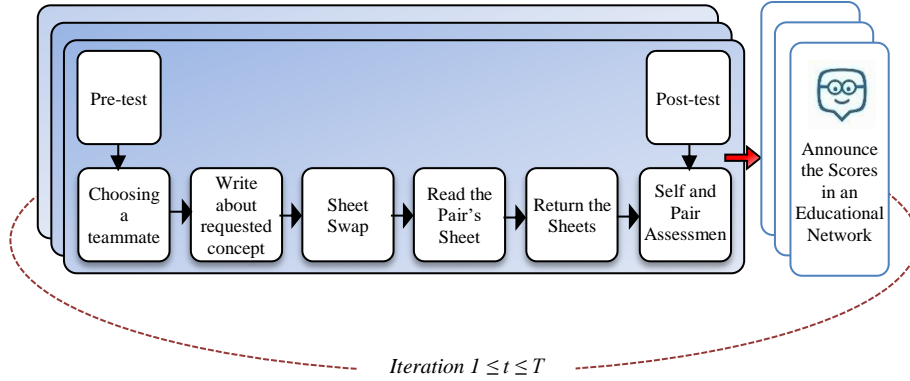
Pre-test

Post-test

Choosing a teammate

Write about requested concept

Sheet Swap

Read the Pair's Sheet

Return the Sheets

Self and Pair Assessmen

Announce the Scores in an Educational Network

Iteration $1 \leq t \leq T$